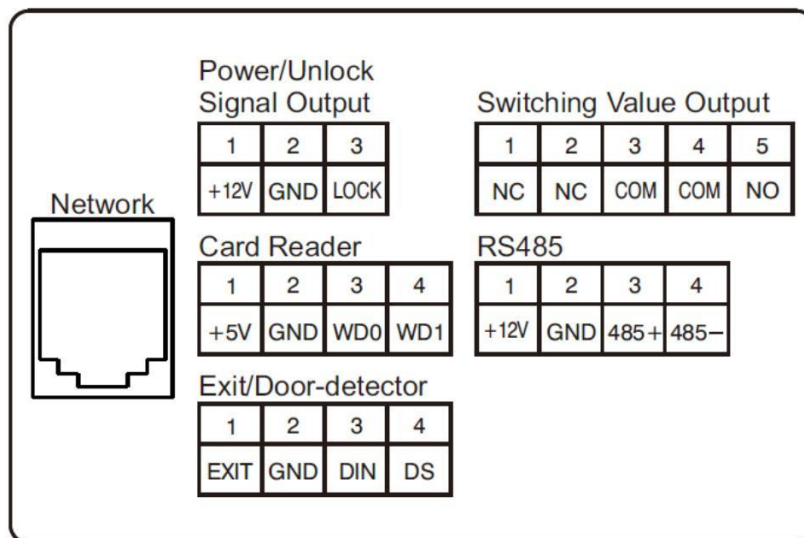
Network

Power/Unlock Signal Output

| 1 | 2 | 3 |
|---|---|---|
| +12V | GND | LOCK |

Switching Value Output

| 1 | 2 | 3 | 4 | 5 |
|---|---|---|---|---|
| NC | NC | COM | COM | NO |

Card Reader

| 1 | 2 | 3 | 4 |
|---|---|---|---|
| +5V | GND | WD0 | WD1 |

RS485

| 1 | 2 | 3 | 4 |
|---|---|---|---|
| +12V | GND | 485+ | 485− |

Exit/Door-detector

| 1 | 2 | 3 | 4 |
|---|---|---|---|
| EXIT | GND | DIN | DS |